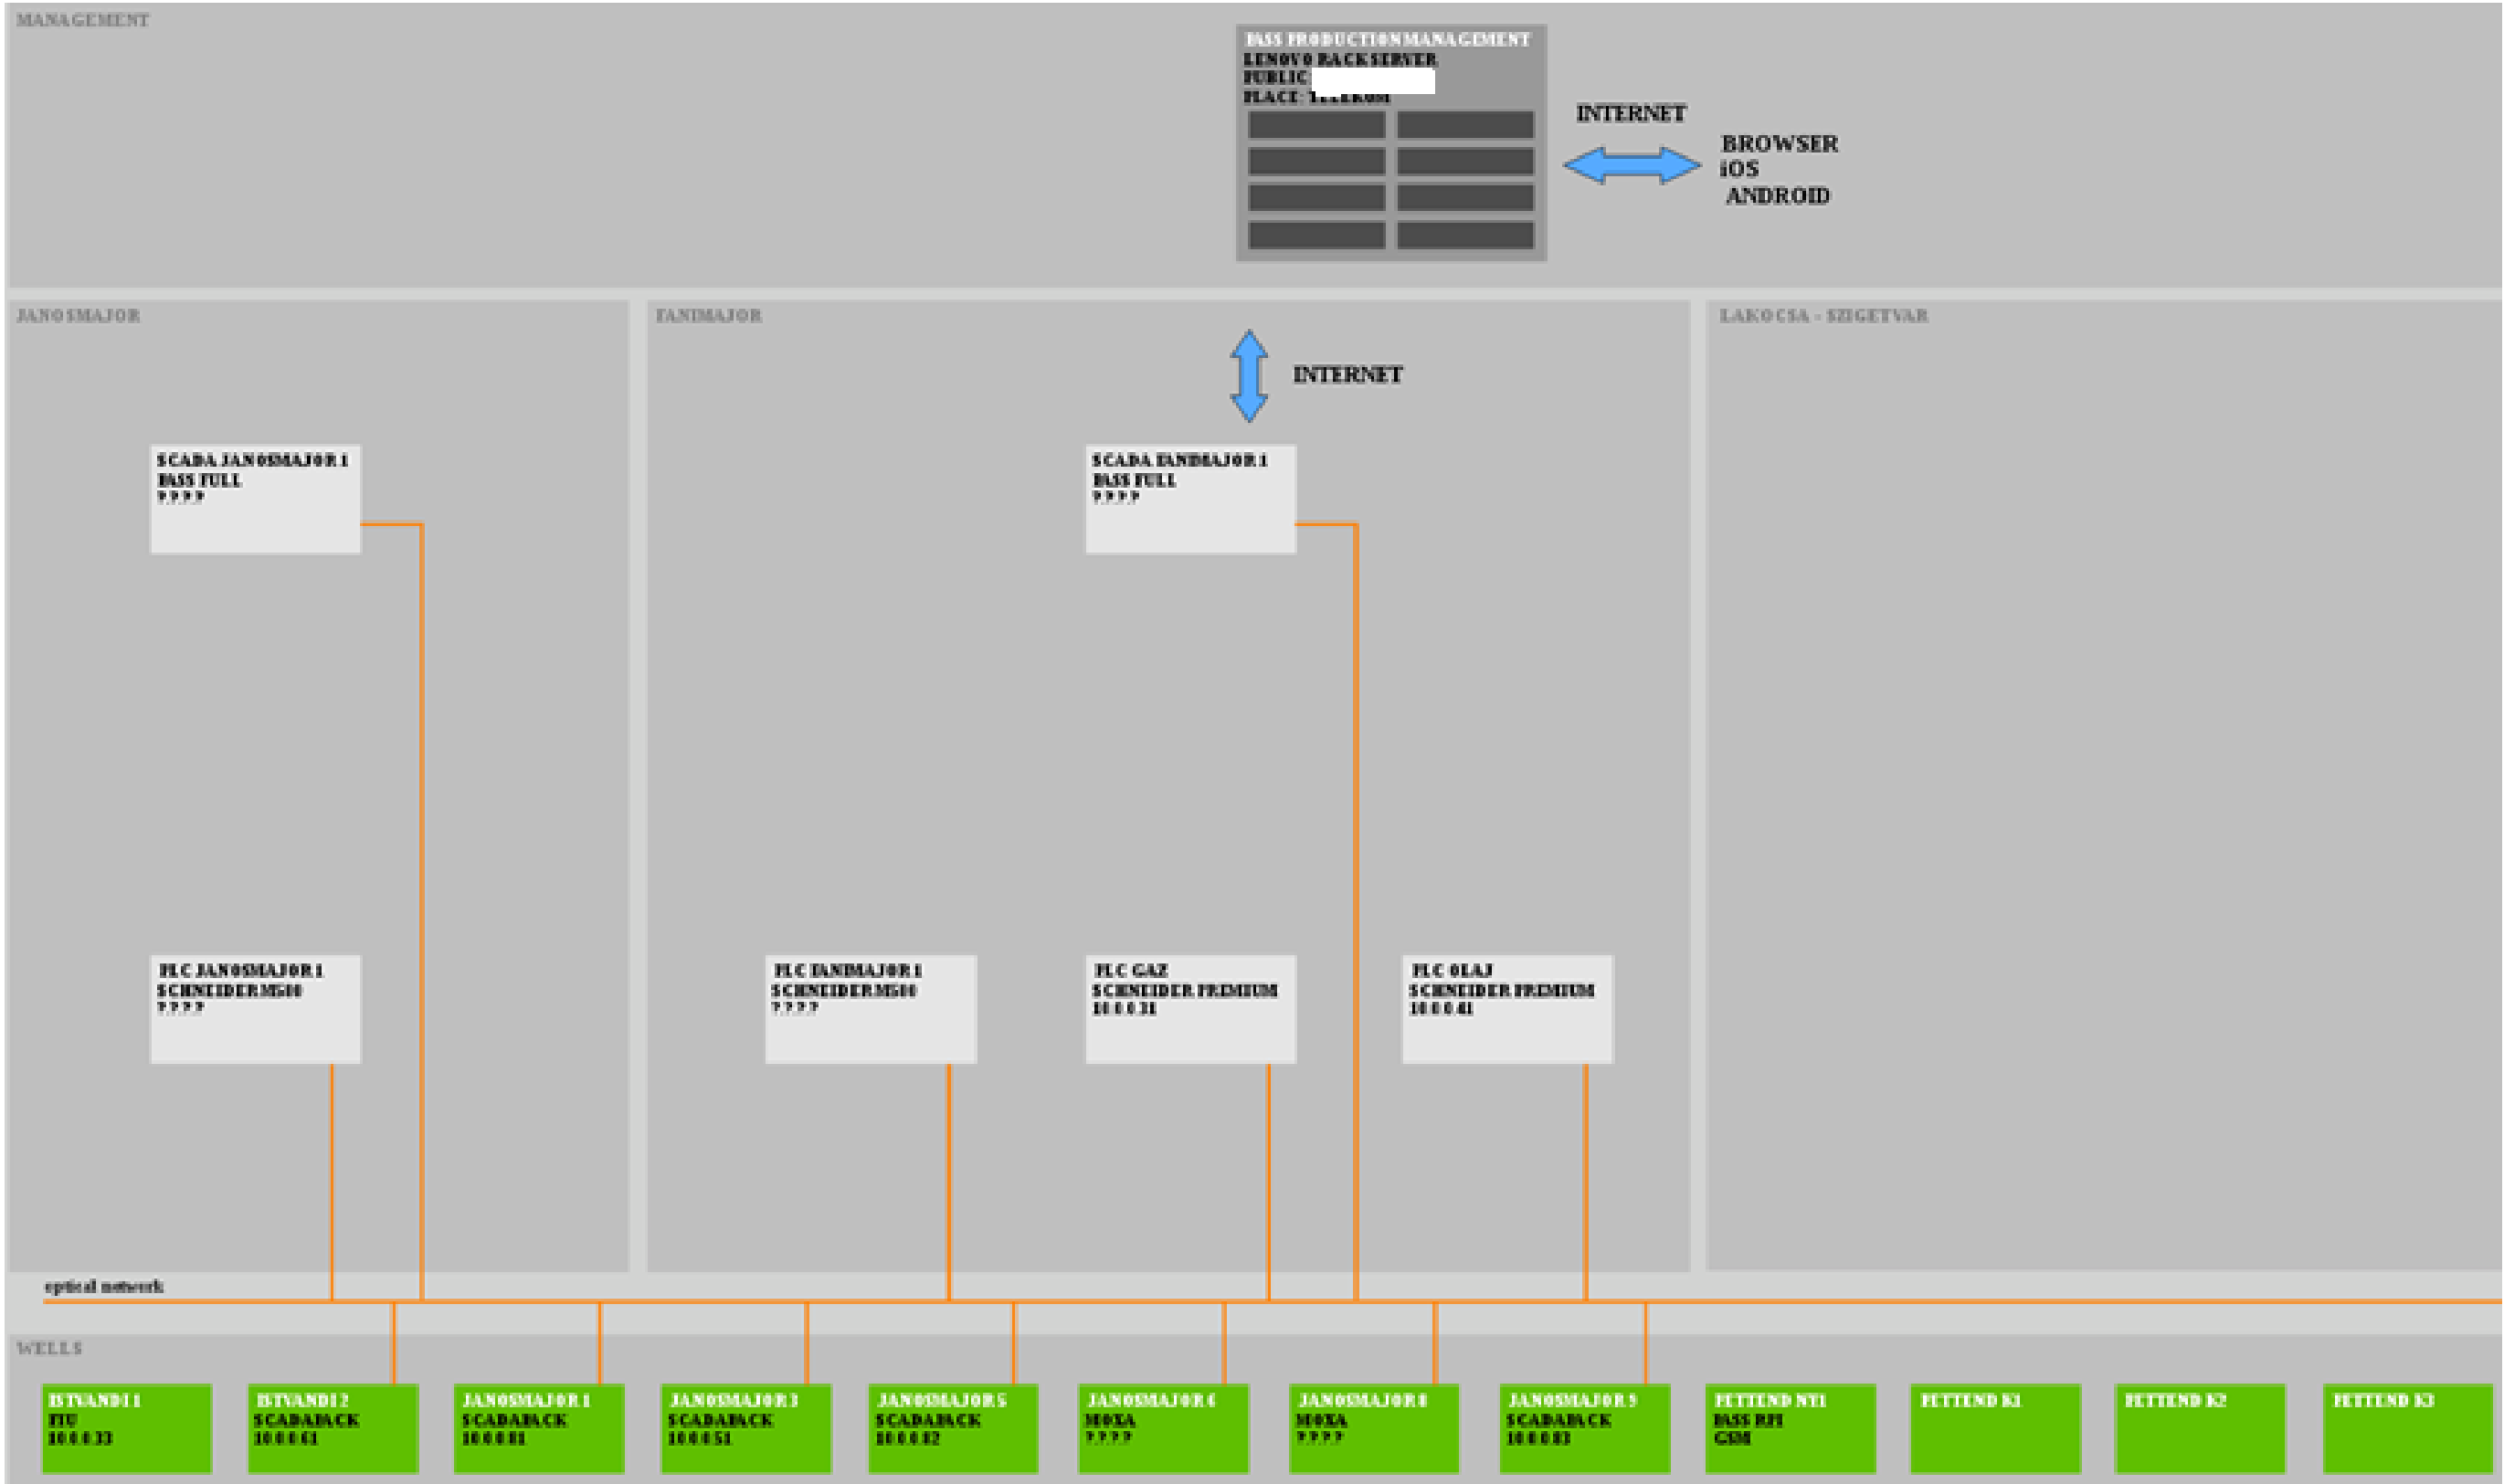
MANAGEMENT

PASS PRODUCTIONMANAGEMENT
LENOVO RACKSERVER
PUBLIC
PLACE: TELEKOM

INTERNET

BROWSER
iOS
ANDROID

JANOSMAJOR

FANDMAJOR

LAKOCSA - SZIGETVAR

INTERNET

SCADA JANOSMAJOR 1
PASS FULL
?.?.?.?

SCADA FANDMAJOR 1
PASS FULL
?.?.?.?

PLC JANOSMAJOR 1
SCHNEIDER M500
?.?.?.?

PLC FANDMAJOR 1
SCHNEIDER M500
?.?.?.?

PLC GAZ
SCHNEIDER PREMIUM
10.0.0.31

PLC OLAJ
SCHNEIDER PREMIUM
10.0.0.41

optical network

WELLS

ISTVANDI 1
RTU
10.0.0.33

ISTVANDI 2
SCADAPACK
10.0.0.61

JANOSMAJOR 1
SCADAPACK
10.0.0.81

JANOSMAJOR 3
SCADAPACK
10.0.0.51

JANOSMAJOR 5
SCADAPACK
10.0.0.82

JANOSMAJOR 6
MOXA
?.?.?.?

JANOSMAJOR 8
MOXA
?.?.?.?

JANOSMAJOR 9
SCADAPACK
10.0.0.83

PETTEND NY1
PASS RPI
GSM

PETTEND K1

PETTEND K2

PETTEND K3